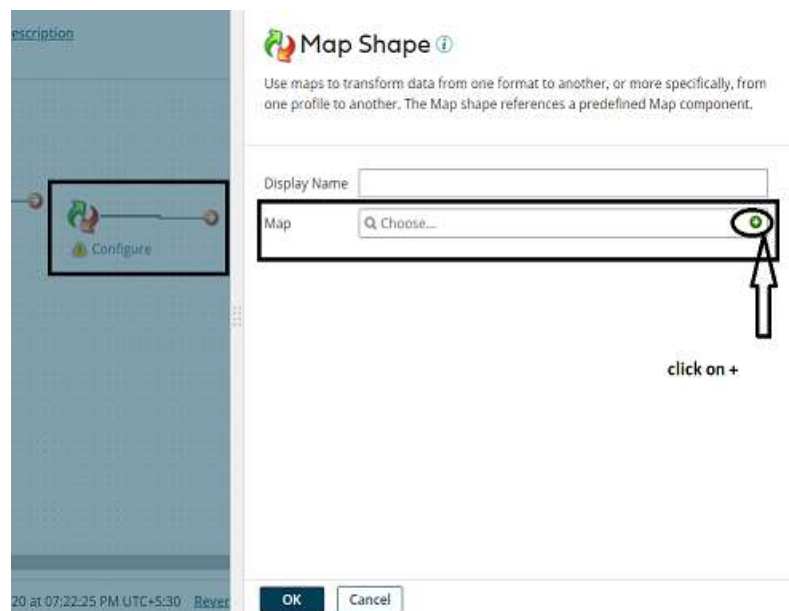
escription

Configure

20 at 07:22:25 PM UTC+5:30 Rever

Map Shape

Use maps to transform data from one format to another, or more specifically, from one profile to another. The Map shape references a predefined Map component.

Display Name

Map

Choose...

click on +

OK

Cancel